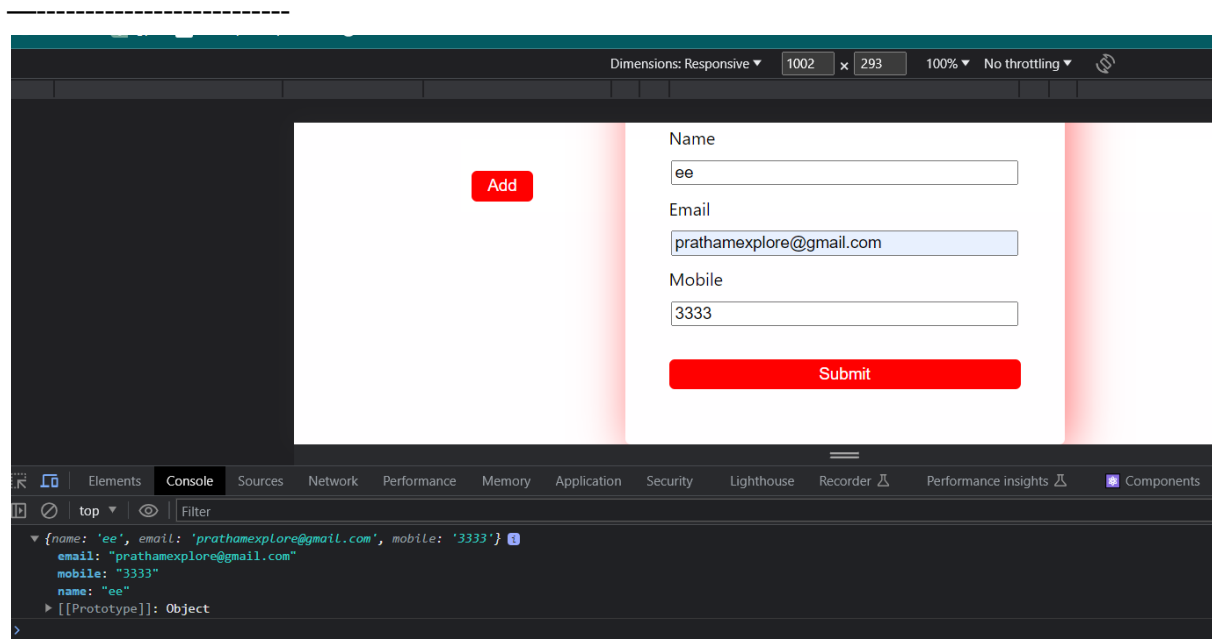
——————————————

Dimensions: Responsive ▾ 1002 × 293 100% ▾ No throttling ▾

Add

Name

ee

Email

prathamexplore@gmail.com

Mobile

3333

Submit

Elements Console Sources Network Performance Memory Application Security Lighthouse Recorder Performance insights Components

top ▾ Filter

▾ {name: 'ee', email: 'prathamexplore@gmail.com', mobile: '3333'} i
email: "prathamexplore@gmail.com"
mobile: "3333"
name: "ee"
▸ [[Prototype]]: Object
›